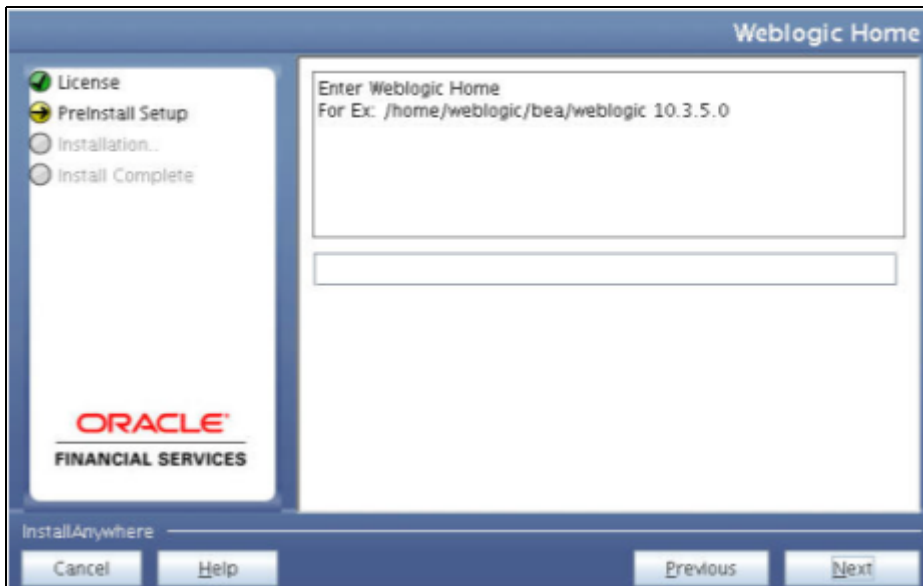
Weblogic Home

License
PreInstall Setup
Installation..
Install Complete

ORACLE
FINANCIAL SERVICES

Enter Weblogic Home
For Ex: /home/weblogic/bea/weblogic 10.3.5.0

InstallAnywhere

Cancel
Help
Previous
Next